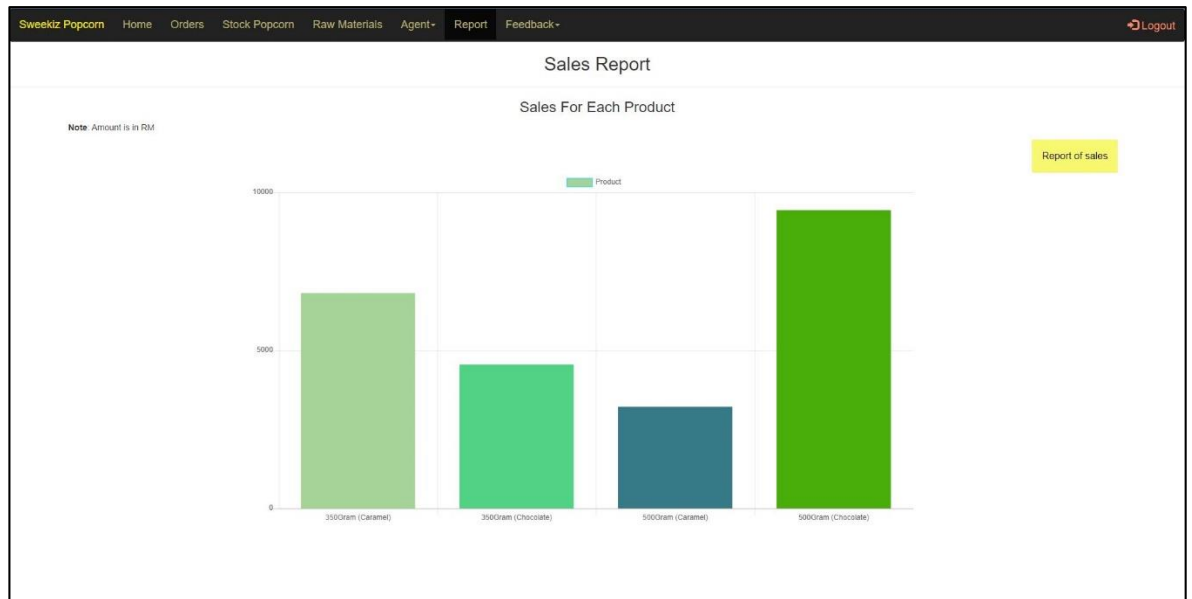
Sweekiz Popcorn Home Orders Stock Popcorn Raw Materials Agent▾ Report Feedback▾ Logout

Sales Report

Sales For Each Product

**Note**: Amount is in RM

Report of sales

Product

10000

5000

0

350Gram (Caramel)
350Gram (Chocolate)
500Gram (Caramel)
500Gram (Chocolate)